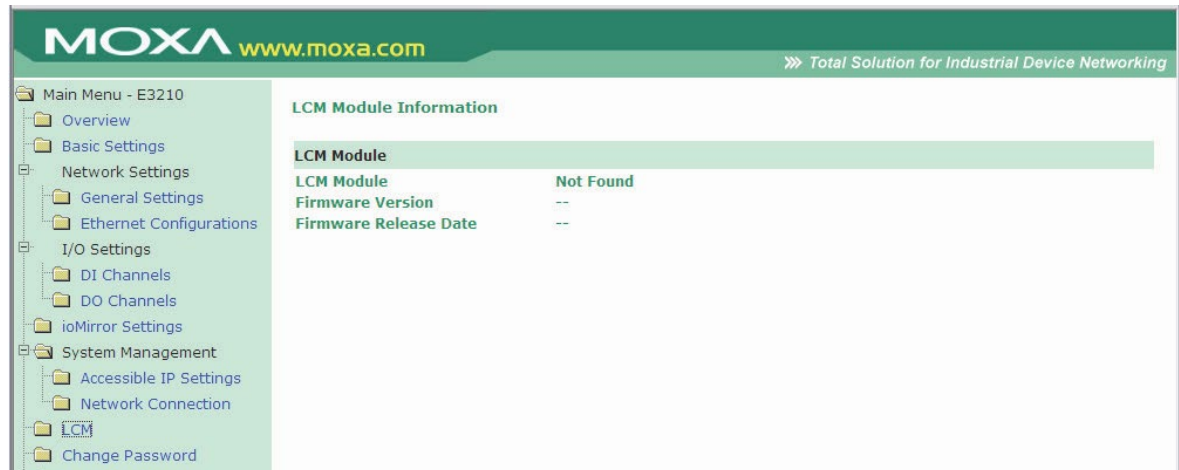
MOXA www.moxa.com

» Total Solution for Industrial Device Networking

Main Menu - E3210
Overview
Basic Settings
Network Settings
General Settings
Ethernet Configurations
I/O Settings
DI Channels
DO Channels
ioMirror Settings
System Management
Accessible IP Settings
Network Connection
LCM
Change Password

LCM Module Information

LCM Module

| | |
|---|---|
| LCM Module | Not Found |
| Firmware Version | -- |
| Firmware Release Date | -- |